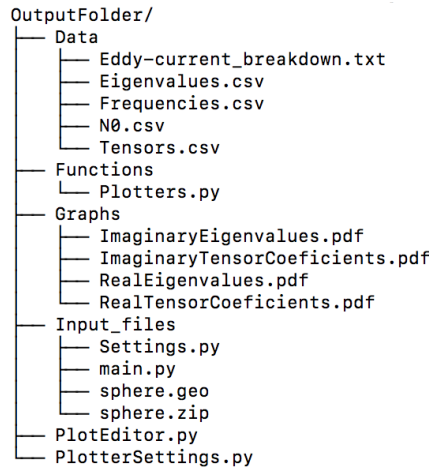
OutputFolder/
├── Data
│   ├── Eddy-current_breakdown.txt
│   ├── Eigenvalues.csv
│   ├── Frequencies.csv
│   ├── N0.csv
│   └── Tensors.csv
├── Functions
│   └── Plotters.py
├── Graphs
│   ├── ImaginaryEigenvalues.pdf
│   ├── ImaginaryTensorCoeficients.pdf
│   ├── RealEigenvalues.pdf
│   └── RealTensorCoeficients.pdf
├── Input_files
│   ├── Settings.py
│   ├── main.py
│   ├── sphere.geo
│   └── sphere.zip
├── PlotEditor.py
└── PlotterSettings.py